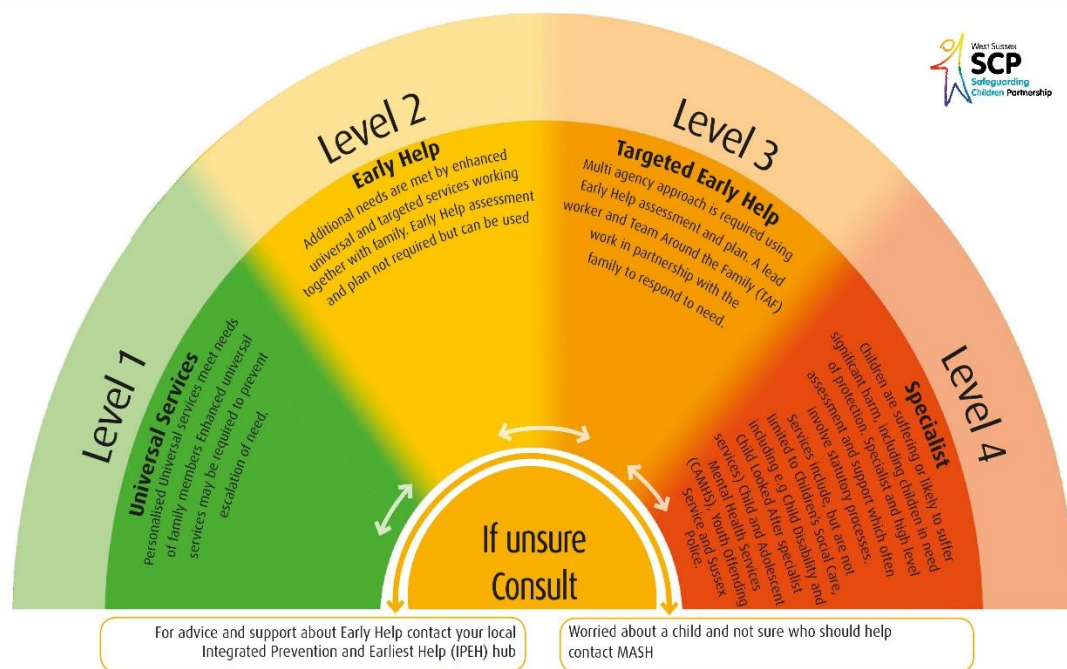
West Sussex
SCP
Safeguarding Children Partnership

Level 1
Universal Services
Personalised Universal services meet needs of family members Enhanced universal services may be required to prevent escalation of need.

Level 2
Early Help
Additional needs are met by enhanced universal and targeted services working together with family. Early Help assessment and plan not required but can be used

Level 3
Targeted Early Help
Multi agency approach is required using Early Help assessment and plan. A lead worker and Team Around the Family (TAF) work in partnership with the family to respond to need.

Level 4
Specialist
Children are suffering or likely to suffer significant harm, including children in need of protection. Specialist and high level assessment and support which often involve statutory processes. Services include, but are not limited to Children's Social Care, including e.g Child Disability and Child Looked After specialist services) Child and Adolescent Mental Health Services (CAMHS), Youth Offending Service and Sussex Police.

If unsure Consult

For advice and support about Early Help contact your local Integrated Prevention and Earliest Help (IPEH) hub

Worried about a child and not sure who should help contact MASH